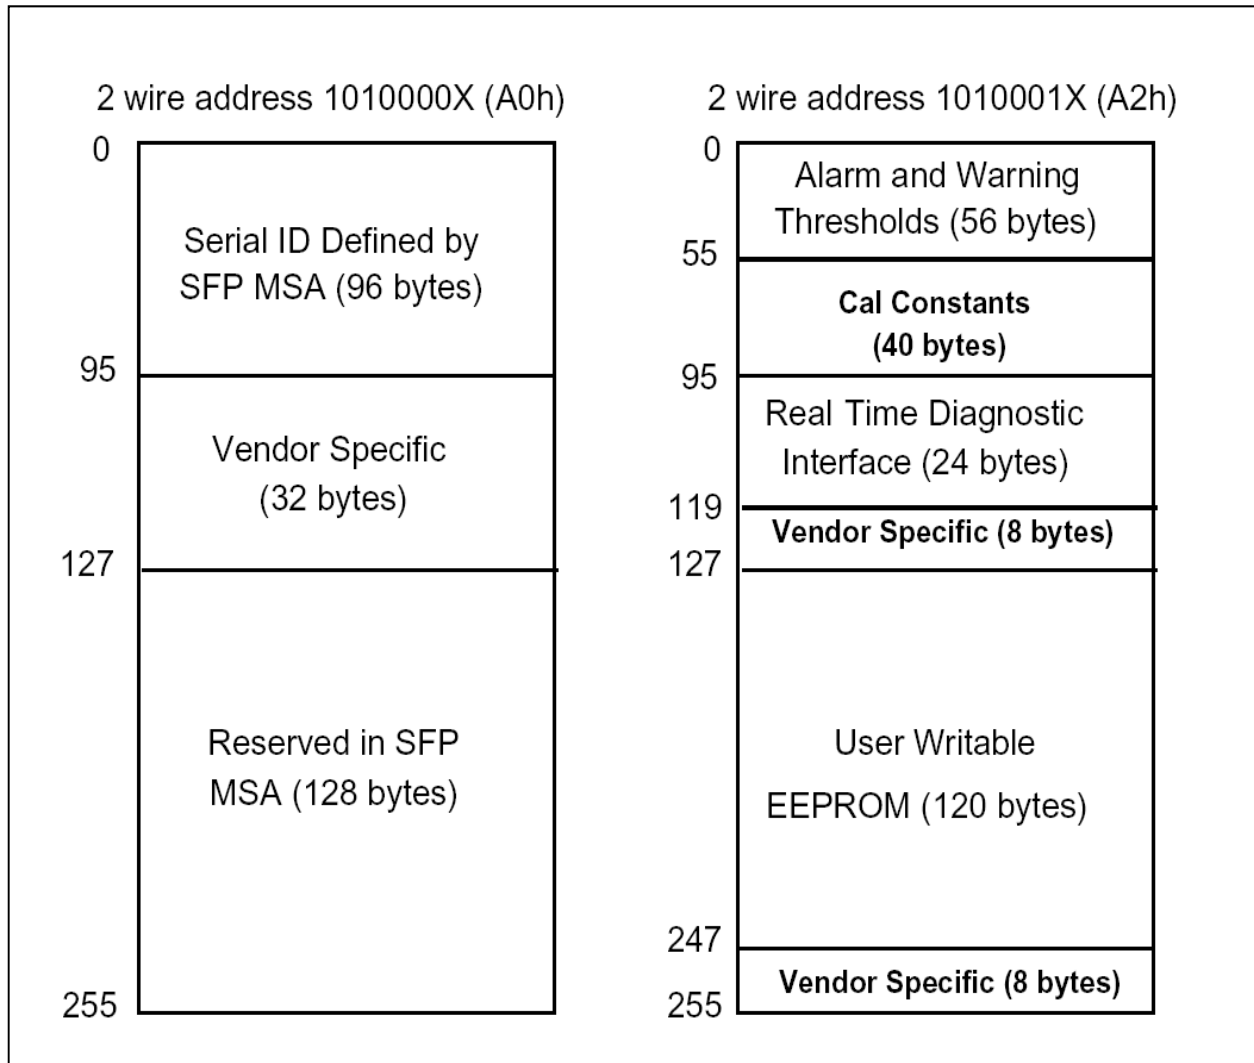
2 wire address 1010000X (A0h)

0

Serial ID Defined by SFP MSA (96 bytes)

95

Vendor Specific (32 bytes)

127

Reserved in SFP MSA (128 bytes)

255

2 wire address 1010001X (A2h)

0

Alarm and Warning Thresholds (56 bytes)

55

Cal Constants (40 bytes)

95

Real Time Diagnostic Interface (24 bytes)

119

Vendor Specific (8 bytes)

127

User Writable EEPROM (120 bytes)

247

Vendor Specific (8 bytes)

255